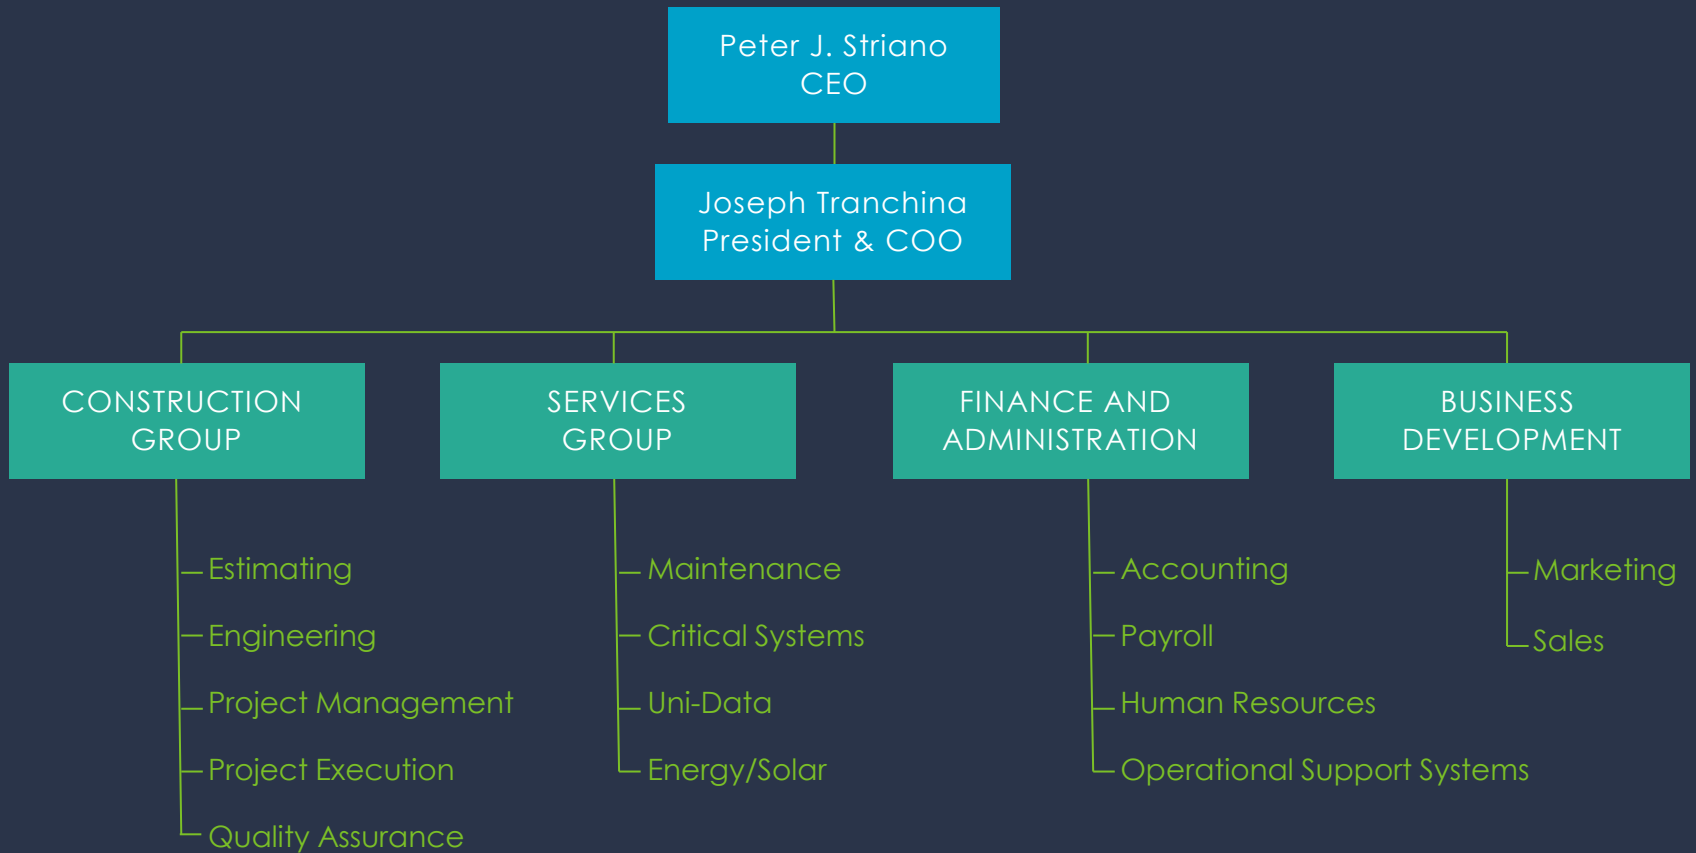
Peter J. Striano
CEO

Joseph Tranchina
President & COO

CONSTRUCTION GROUP

Estimating
Engineering
Project Management
Project Execution
Quality Assurance

SERVICES GROUP

Maintenance
Critical Systems
Uni-Data
Energy/Solar

FINANCE AND ADMINISTRATION

Accounting
Payroll
Human Resources
Operational Support Systems

BUSINESS DEVELOPMENT

Marketing
Sales